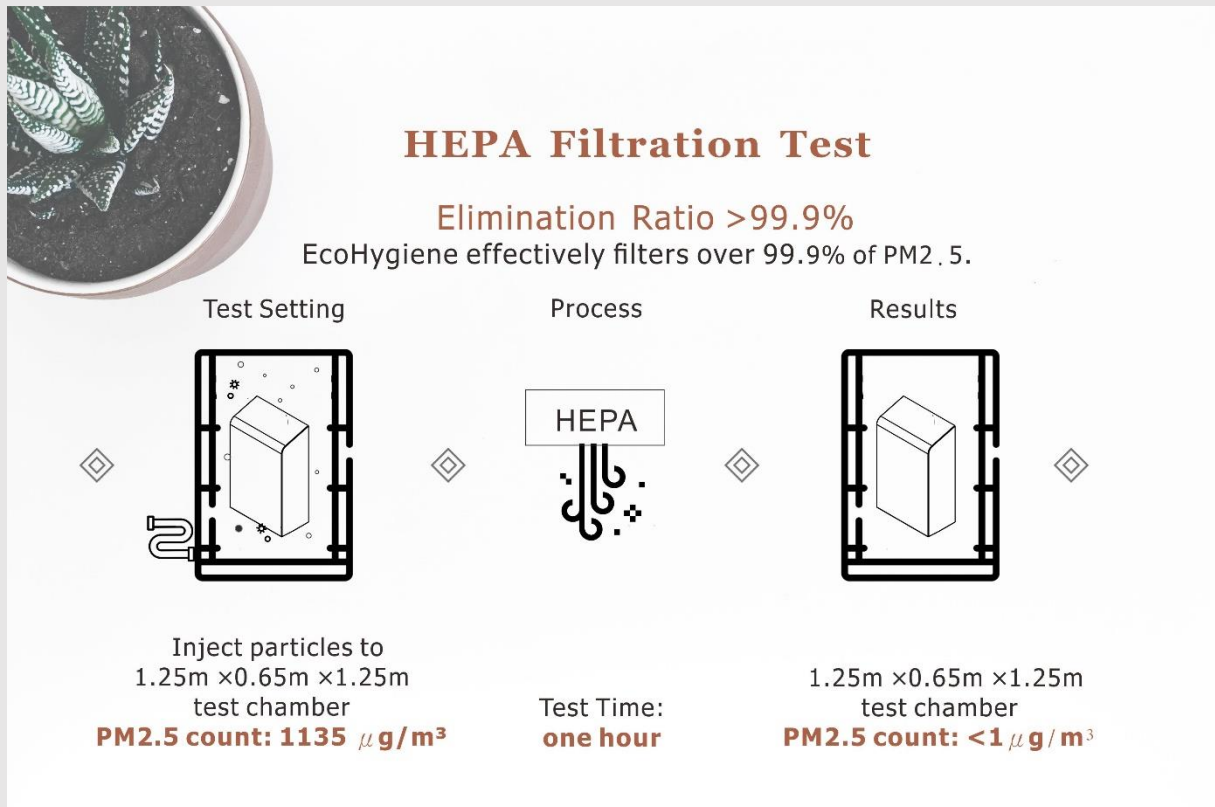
HEPA Filtration Test

Elimination Ratio >99.9%
EcoHygiene effectively filters over 99.9% of PM2.5.

Test Setting

Process

Results

HEPA

Inject particles to 1.25m ×0.65m ×1.25m test chamber
PM2.5 count: 1135 $\mu g/m^3$

Test Time:
one hour

1.25m ×0.65m ×1.25m test chamber
PM2.5 count: <1 $\mu g/m^3$